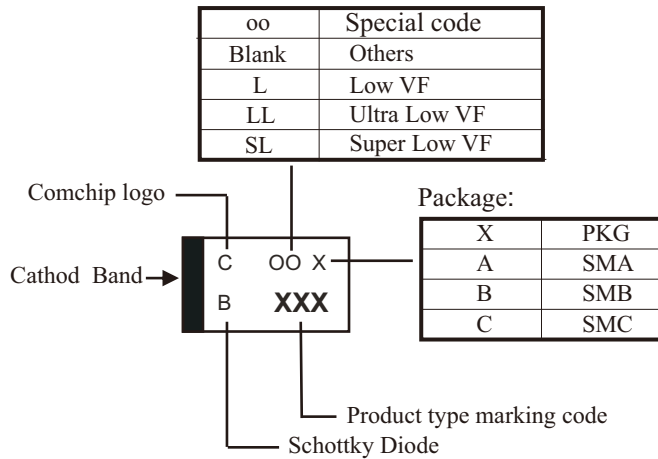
| oo | Special code |
|---|---|
| Blank | Others |
| L | Low VF |
| LL | Ultra Low VF |
| SL | Super Low VF |

Comchip logo

Package:

| X | PKG |
|---|---|
| A | SMA |
| B | SMB |
| C | SMC |

Cathod Band

C OO X

B XXX

Product type marking code

Schottky Diode